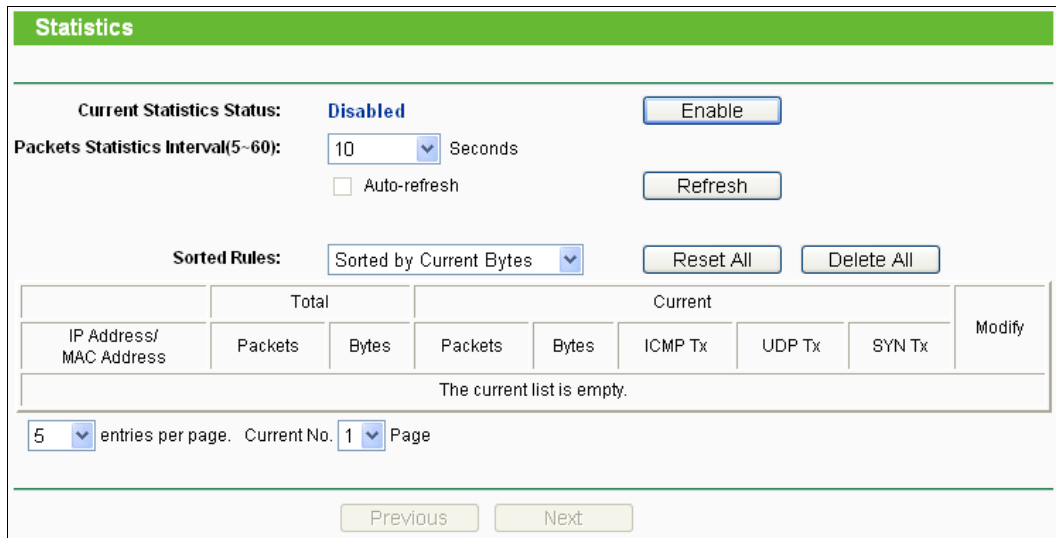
Statistics

Current Statistics Status: Disabled Enable

Packets Statistics Interval(5~60): 10 Seconds

Auto-refresh Refresh

Sorted Rules: Sorted by Current Bytes Reset All Delete All

| IP Address/ MAC Address | Total | | Current | | | | | Modify |
|---|---|---|---|---|---|---|---|---|
| | Packets | Bytes | Packets | Bytes | ICMP Tx | UDP Tx | SYN Tx | |
| The current list is empty. | | | | | | | | |

5 entries per page. Current No. 1 Page

Previous Next